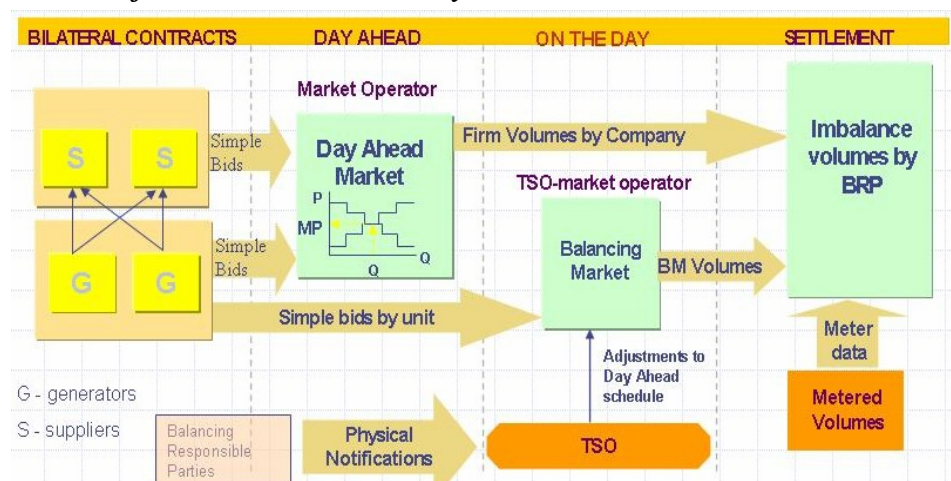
BILATERAL CONTRACTS DAY AHEAD ON THE DAY SETTLEMENT

Market Operator

S S

Simple Bids

Day Ahead Market

P

MP

Q

Q

Firm Volumes by Company

Imbalance volumes by BRP

TSO-market operator

G G

Simple Bids

Balancing Market

BM Volumes

Simple bids by unit

Meter data

Adjustments to Day Ahead schedule

G - generators

S - suppliers

Balancing Responsible Parties

Physical Notifications

TSO

Metered Volumes